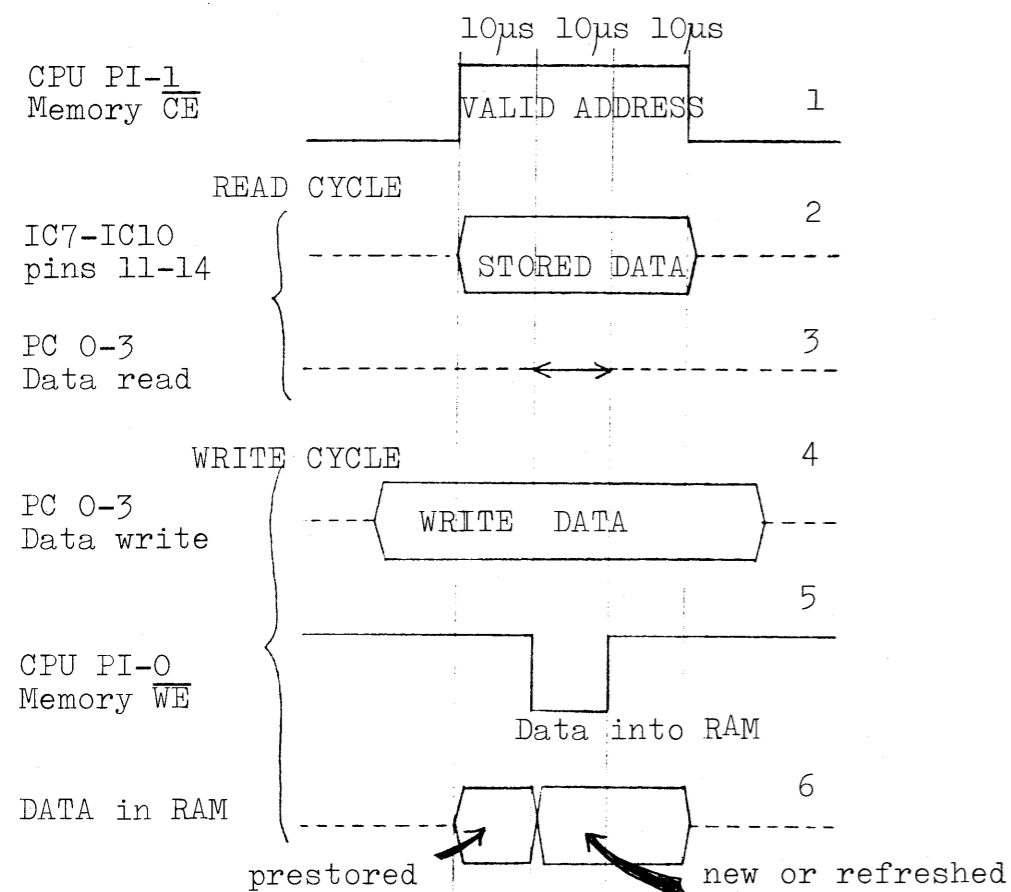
10μs 10μs 10μs

CPU PI-1
Memory $\overline{CE}$

VALID ADDRESS

1

READ CYCLE

2

IC7-IC10
pins 11-14

STORED DATA

PC 0-3
Data read

3

WRITE CYCLE

4

PC 0-3
Data write

WRITE DATA

5

CPU PI-0
Memory $\overline{WE}$

Data into RAM

6

DATA in RAM

prestored

new or refreshed